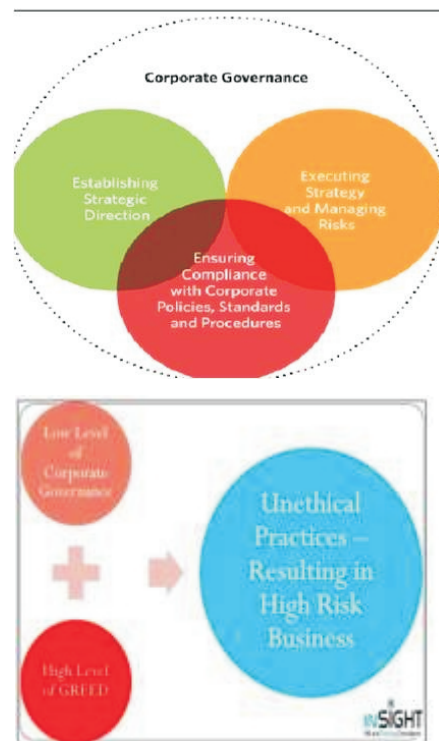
Corporate Governance

Establishing Strategic Direction

Executing Strategy and Managing Risks

Ensuring Compliance with Corporate Policies, Standards and Procedures

Low Level of Corporate Governance

High Level of GREED

Unethical Practices – Resulting in High Risk Business

INSIGHT

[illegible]